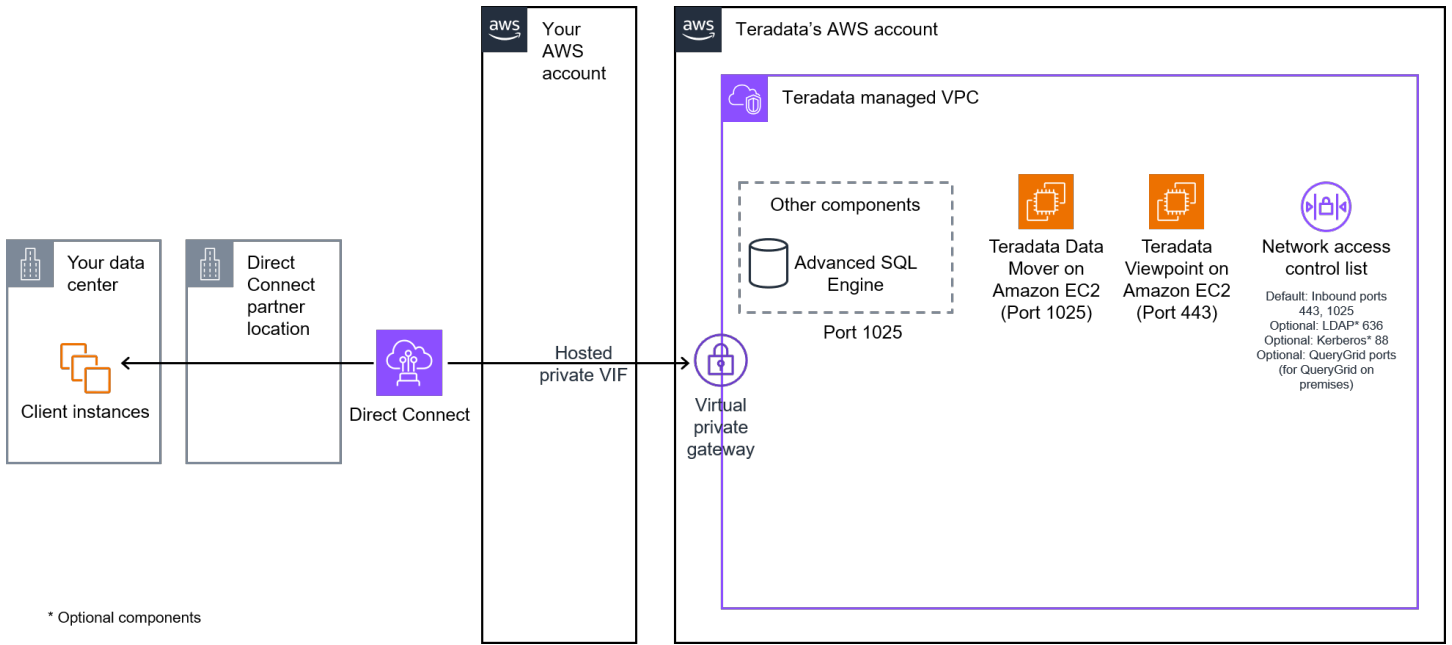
aws

Your AWS account

aws

Teradata's AWS account

Teradata managed VPC

Other components

Advanced SQL Engine

Port 1025

Teradata Data Mover on Amazon EC2 (Port 1025)

Teradata Viewpoint on Amazon EC2 (Port 443)

Network access control list

Default: Inbound ports 443, 1025
Optional: LDAP* 636
Optional: Kerberos* 88
Optional: QueryGrid ports (for QueryGrid on premises)

Your data center

Client instances

Direct Connect partner location

Direct Connect

Hosted private VIF

Virtual private gateway

* Optional components